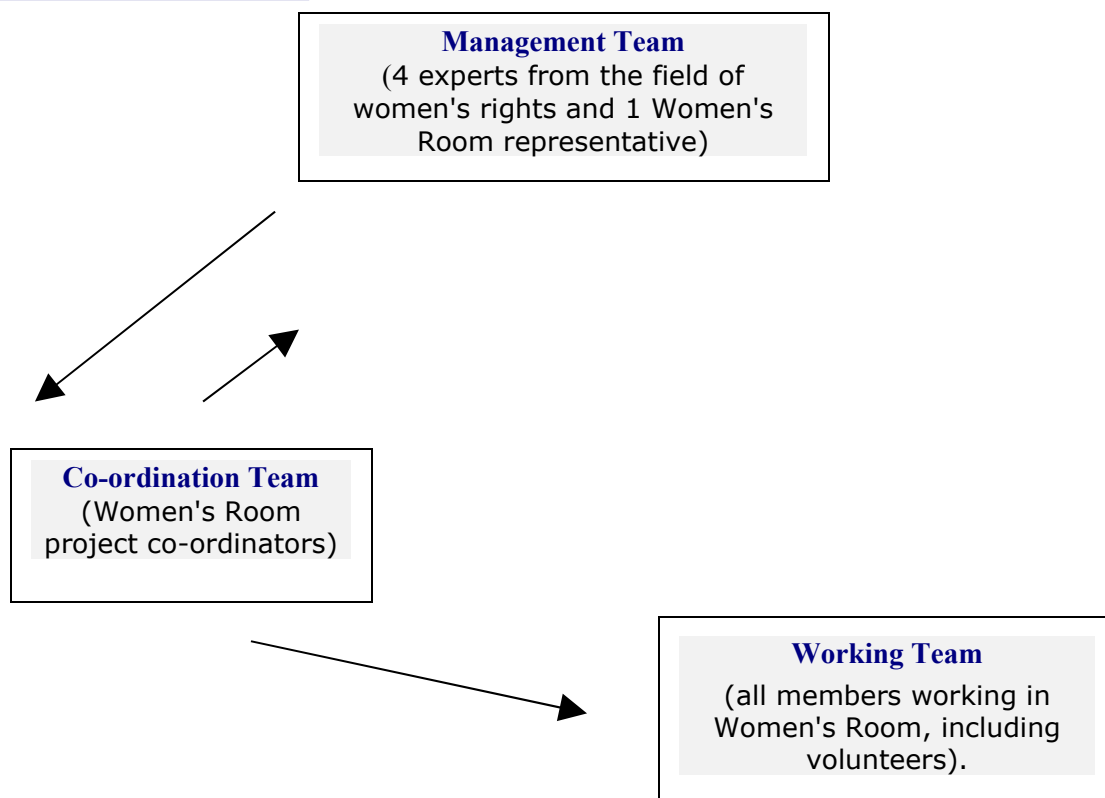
Management Team
(4 experts from the field of women's rights and 1 Women's Room representative)

Co-ordination Team
(Women's Room project co-ordinators)

Working Team
(all members working in Women's Room, including volunteers).